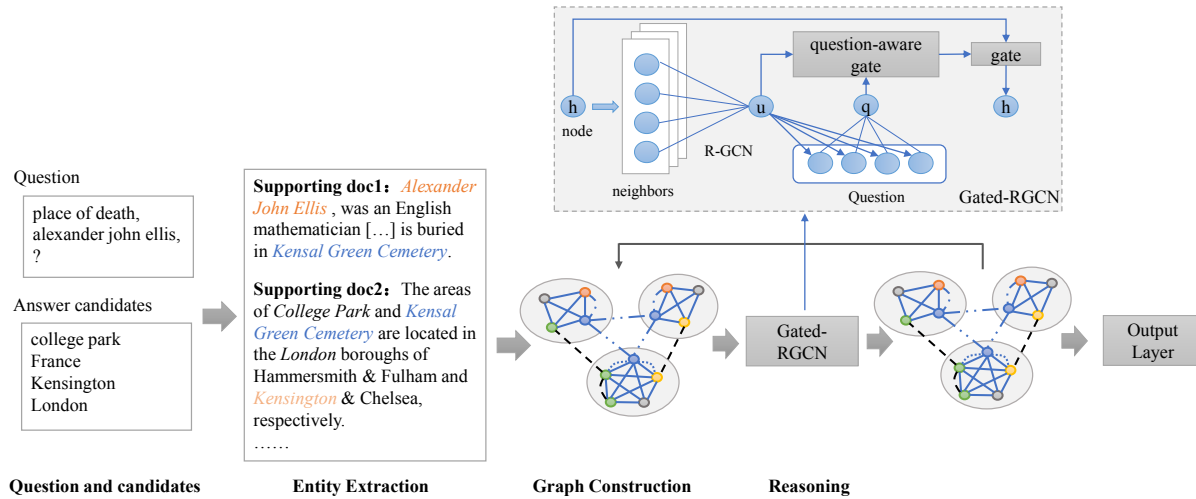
Question

place of death, alexander john ellis, ?

Answer candidates

college park
France
Kensington
London

Supporting doc1：*Alexander John Ellis* , was an English mathematician […] is buried in *Kensal Green Cemetery*.

Supporting doc2：The areas of *College Park* and *Kensal Green Cemetery* are located in the *London* boroughs of Hammersmith & Fulham and *Kensington* & Chelsea, respectively.

……

h
node
neighbors
u
R-GCN
question-aware gate
q
Question
gate
h
Gated-RGCN

Gated-RGCN

Output Layer

Question and candidates
Entity Extraction
Graph Construction
Reasoning